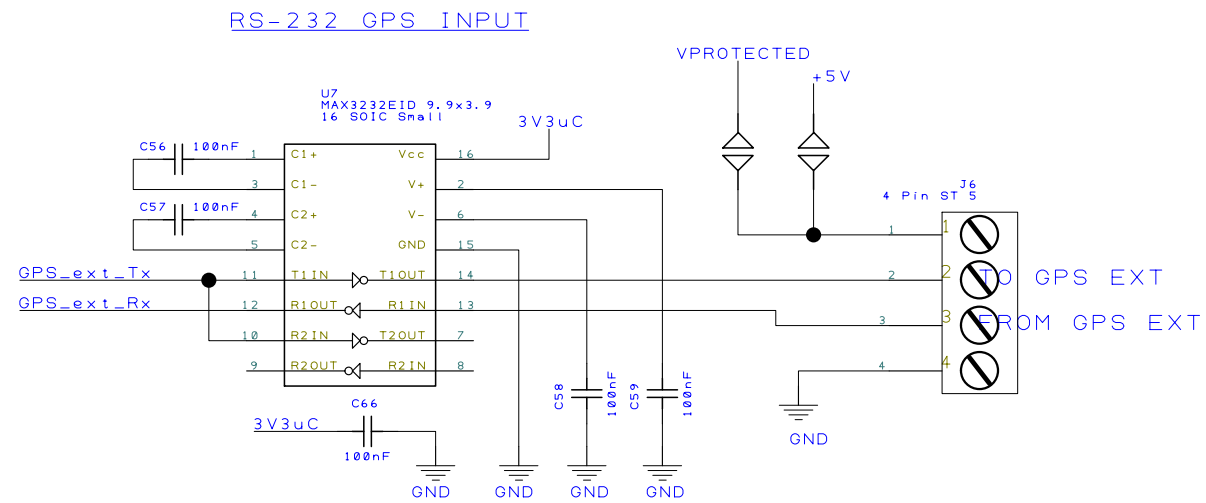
RS-232 GPS INPUT

VPROTECTED
+5V

U7
MAX3232EID 9.9x3.9
16 SOIC Small

3V3uC

C56 100nF
C57 100nF

| Pin | Left | Right | Pin |
|---|---|---|---|
| 1 | C1+ | Vcc | 16 |
| 3 | C1- | V+ | 2 |
| 4 | C2+ | V- | 6 |
| 5 | C2- | GND | 15 |
| 11 | T1IN | T1OUT | 14 |
| 12 | R1OUT | R1IN | 13 |
| 10 | R2IN | T2OUT | 7 |
| 9 | R2OUT | R2IN | 8 |

GPS_ext_Tx
GPS_ext_Rx

J6
4 Pin ST 5
1 1
2 2 TO GPS EXT
3 3 FROM GPS EXT
4 4

C58 100nF
C59 100nF

3V3uC
C66
100nF

GND GND GND GND GND